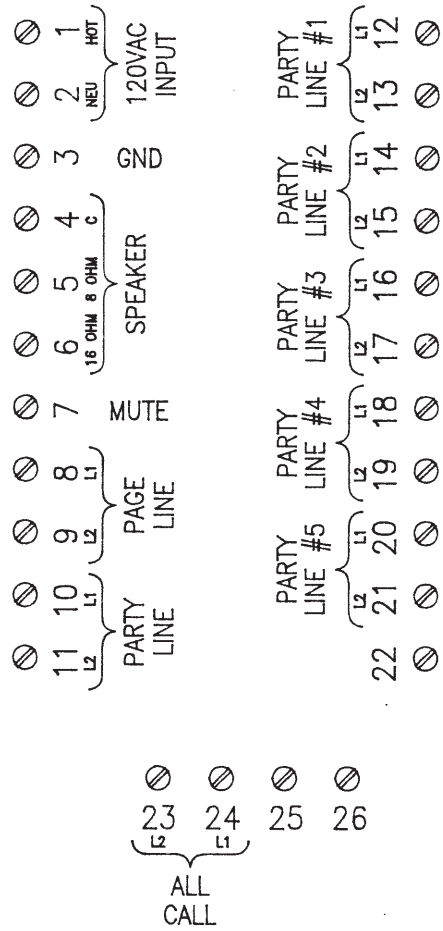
1 HOT
2 NEU
120VAC INPUT
3 GND
4 C
5 8 OHM
6 16 OHM
SPEAKER
7 MUTE
8 L1
9 L2
PAGE LINE
10 L1
11 L2
PARTY LINE

PARTY LINE #1
12 L1
13 L2
PARTY LINE #2
14 L1
15 L2
PARTY LINE #3
16 L1
17 L2
PARTY LINE #4
18 L1
19 L2
PARTY LINE #5
20 L1
21 L2
22

23 L2
24 L1
25
26
ALL CALL